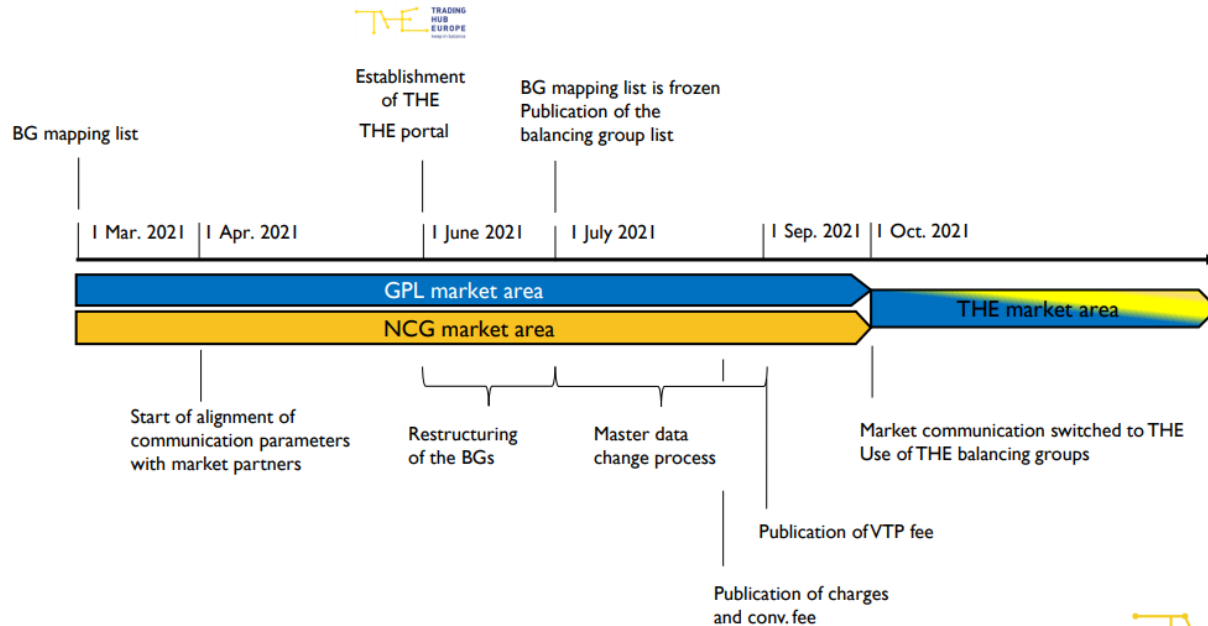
THE TRADING HUB EUROPE keep in balance

Establishment of THE
THE portal

BG mapping list is frozen
Publication of the balancing group list

BG mapping list

1 Mar. 2021
1 Apr. 2021
1 June 2021
1 July 2021
1 Sep. 2021
1 Oct. 2021

GPL market area
NCG market area
THE market area

Start of alignment of communication parameters with market partners

Restructuring of the BGs

Master data change process

Market communication switched to THE
Use of THE balancing groups

Publication of VTP fee

Publication of charges and conv. fee